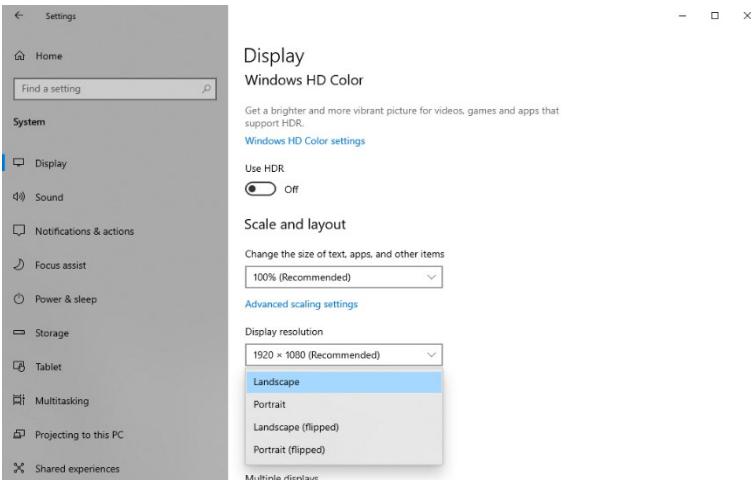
Settings

Home

Find a setting

System

Display

Sound

Notifications & actions

Focus assist

Power & sleep

Storage

Tablet

Multitasking

Projecting to this PC

Shared experiences

Display

Windows HD Color

Get a brighter and more vibrant picture for videos, games and apps that support HDR.

Windows HD Color settings

Use HDR

Off

Scale and layout

Change the size of text, apps, and other items

100% (Recommended)

Advanced scaling settings

Display resolution

1920 × 1080 (Recommended)

Landscape

Portrait

Landscape (flipped)

Portrait (flipped)

Multiple displays